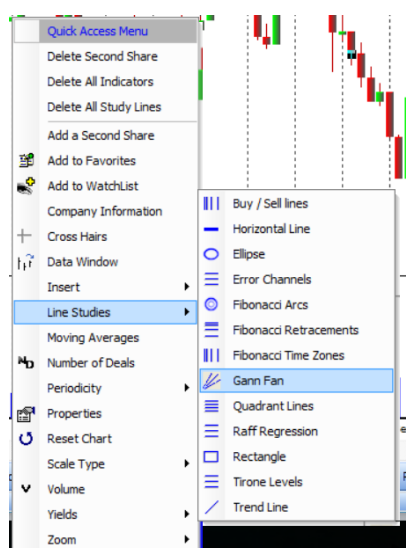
Quick Access Menu
Delete Second Share
Delete All Indicators
Delete All Study Lines
Add a Second Share
Add to Favorites
Add to WatchList
Company Information
Cross Hairs
Data Window
Insert
Line Studies
Moving Averages
Number of Deals
Periodicity
Properties
Reset Chart
Scale Type
Volume
Yields
Zoom

Buy / Sell lines
Horizontal Line
Ellipse
Error Channels
Fibonacci Arcs
Fibonacci Retracements
Fibonacci Time Zones
Gann Fan
Quadrant Lines
Raff Regression
Rectangle
Tirone Levels
Trend Line